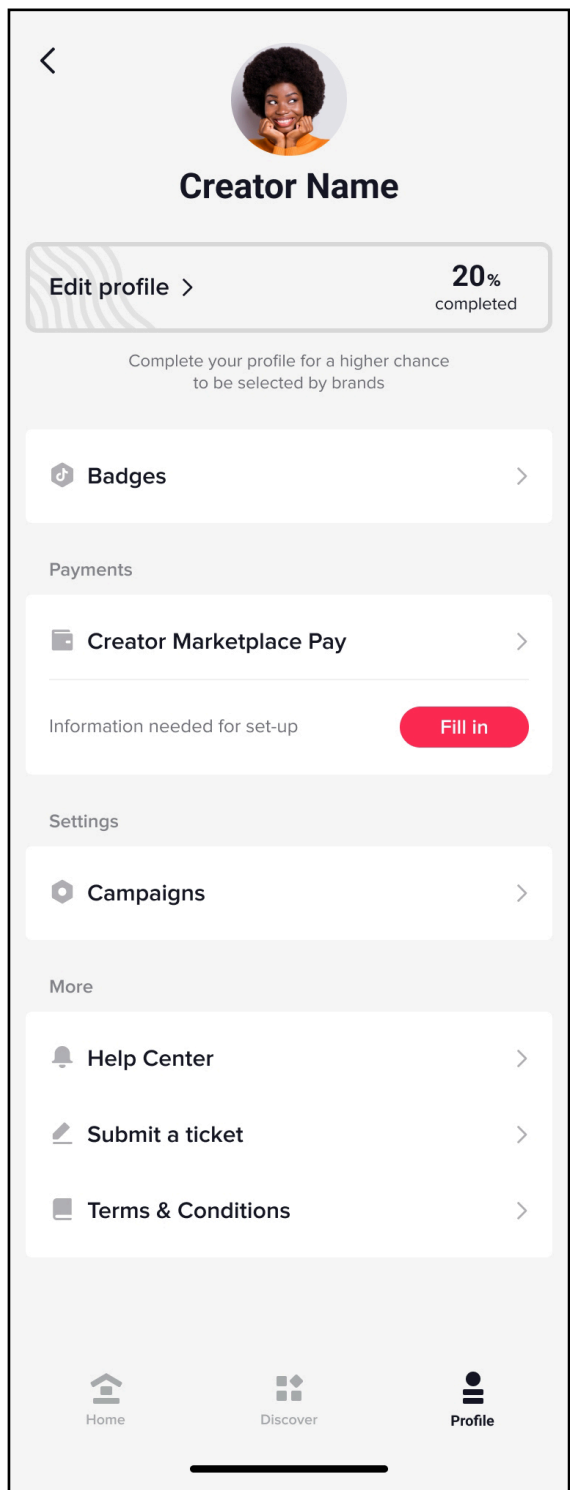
Creator Name

Edit profile >

20%
completed

Complete your profile for a higher chance to be selected by brands

Badges

Payments

Creator Marketplace Pay

Information needed for set-up

Fill in

Settings

Campaigns

More

Help Center

Submit a ticket

Terms & Conditions

Home

Discover

Profile